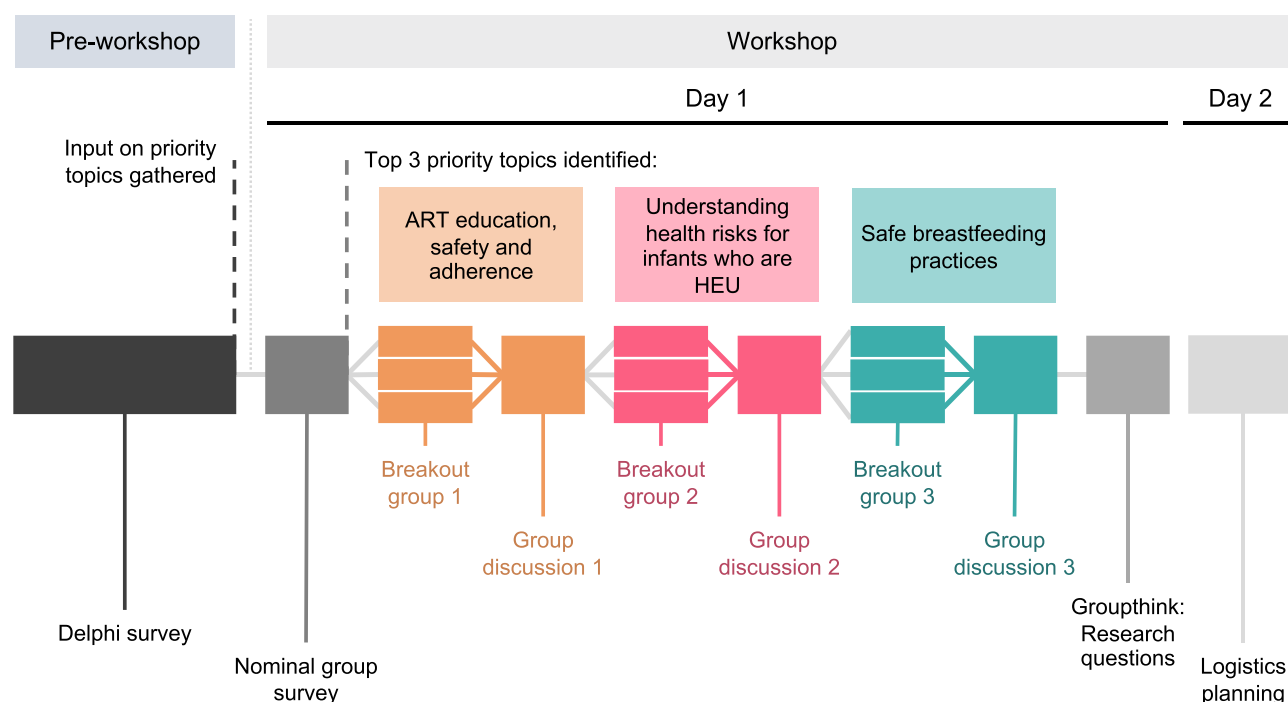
Pre-workshop

Workshop

Day 1

Day 2

Input on priority topics gathered

Top 3 priority topics identified:

ART education, safety and adherence

Understanding health risks for infants who are HEU

Safe breastfeeding practices

Breakout group 1

Group discussion 1

Breakout group 2

Group discussion 2

Breakout group 3

Group discussion 3

Delphi survey

Nominal group survey

Groupthink: Research questions

Logistics planning